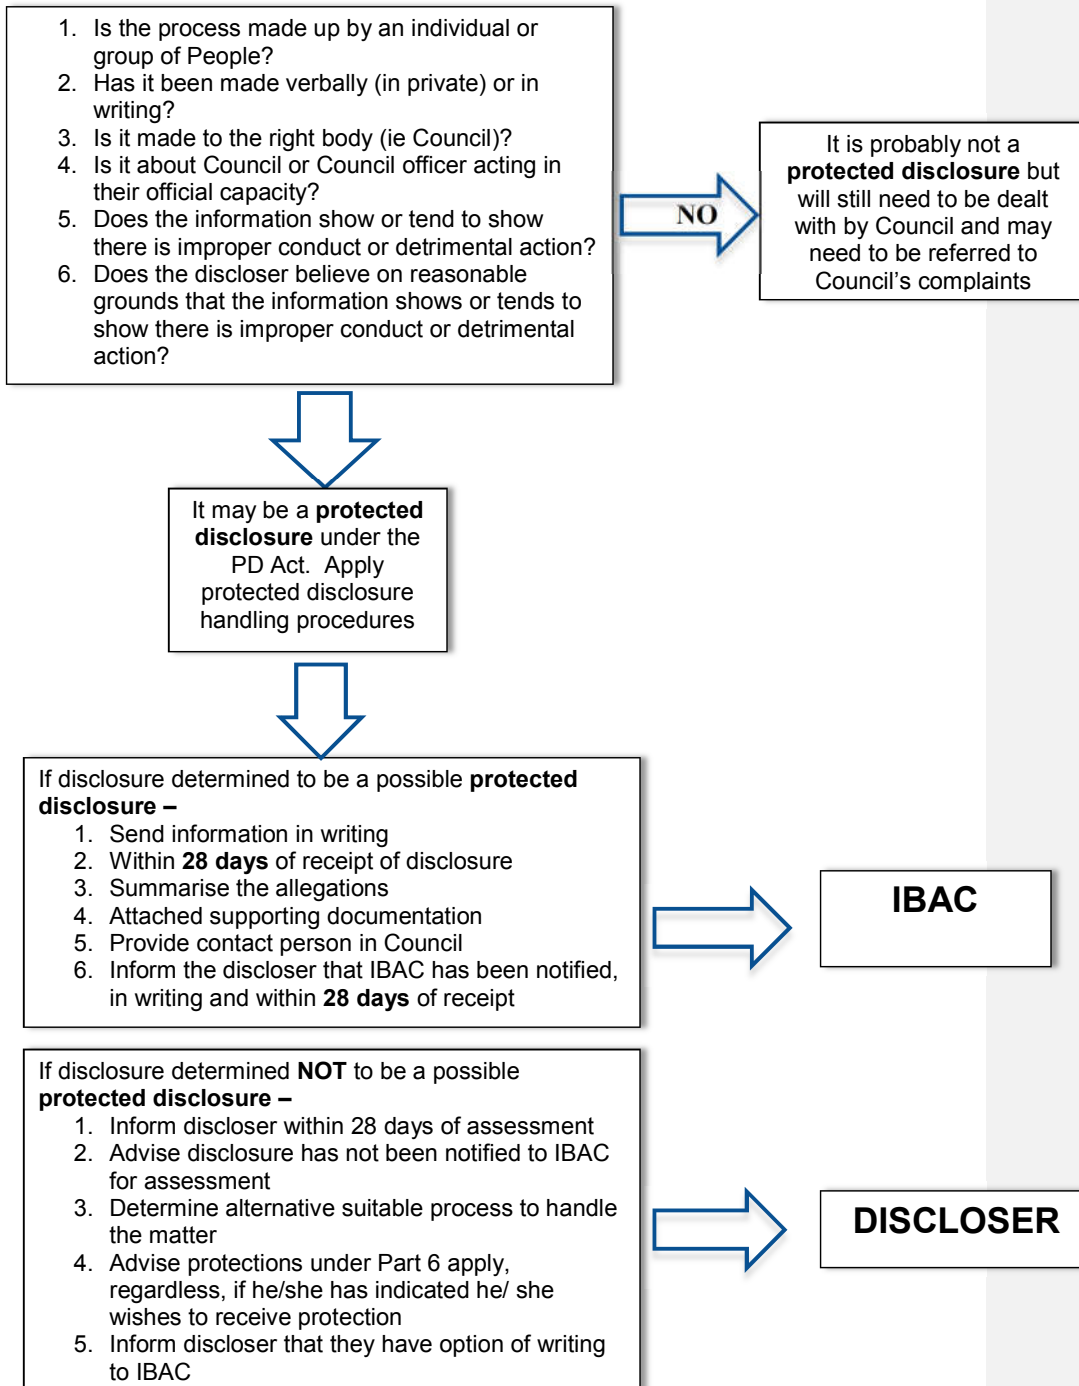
1. Is the process made up by an individual or group of People?
2. Has it been made verbally (in private) or in writing?
3. Is it made to the right body (ie Council)?
4. Is it about Council or Council officer acting in their official capacity?
5. Does the information show or tend to show there is improper conduct or detrimental action?
6. Does the discloser believe on reasonable grounds that the information shows or tends to show there is improper conduct or detrimental action?

NO

It is probably not a **protected disclosure** but will still need to be dealt with by Council and may need to be referred to Council's complaints

It may be a **protected disclosure** under the PD Act. Apply protected disclosure handling procedures

If disclosure determined to be a possible **protected disclosure –**
1. Send information in writing
2. Within **28 days** of receipt of disclosure
3. Summarise the allegations
4. Attached supporting documentation
5. Provide contact person in Council
6. Inform the discloser that IBAC has been notified, in writing and within **28 days** of receipt

IBAC

If disclosure determined **NOT** to be a possible **protected disclosure –**
1. Inform discloser within 28 days of assessment
2. Advise disclosure has not been notified to IBAC for assessment
3. Determine alternative suitable process to handle the matter
4. Advise protections under Part 6 apply, regardless, if he/she has indicated he/ she wishes to receive protection
5. Inform discloser that they have option of writing to IBAC

DISCLOSER